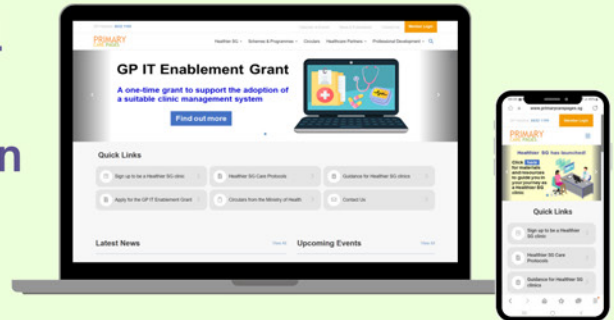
PRIMARY CARE PAGES

Healthier SG Schemes & Programmes Circulars Healthcare Partners Professional Development

Member Login

GP IT Enablement Grant

A one-time grant to support the adoption of a suitable clinic management system

Find out more

Quick Links

Sign up to be a Healthier SG clinic

Healthier SG Care Protocols

Guidance for Healthier SG clinics

Apply for the GP IT Enablement Grant

Circulars from the Ministry of Health

Contact Us

Latest News

View All

Upcoming Events

View All

www.primarycarepages.sg

PRIMARY CARE PAGES

Member Login

Healthier SG has launched!

Click here for materials and resources to guide you in your journey as a Healthier SG clinic

Quick Links

Sign up to be a Healthier SG clinic

Healthier SG Care Protocols

Guidance for Healthier SG clinics